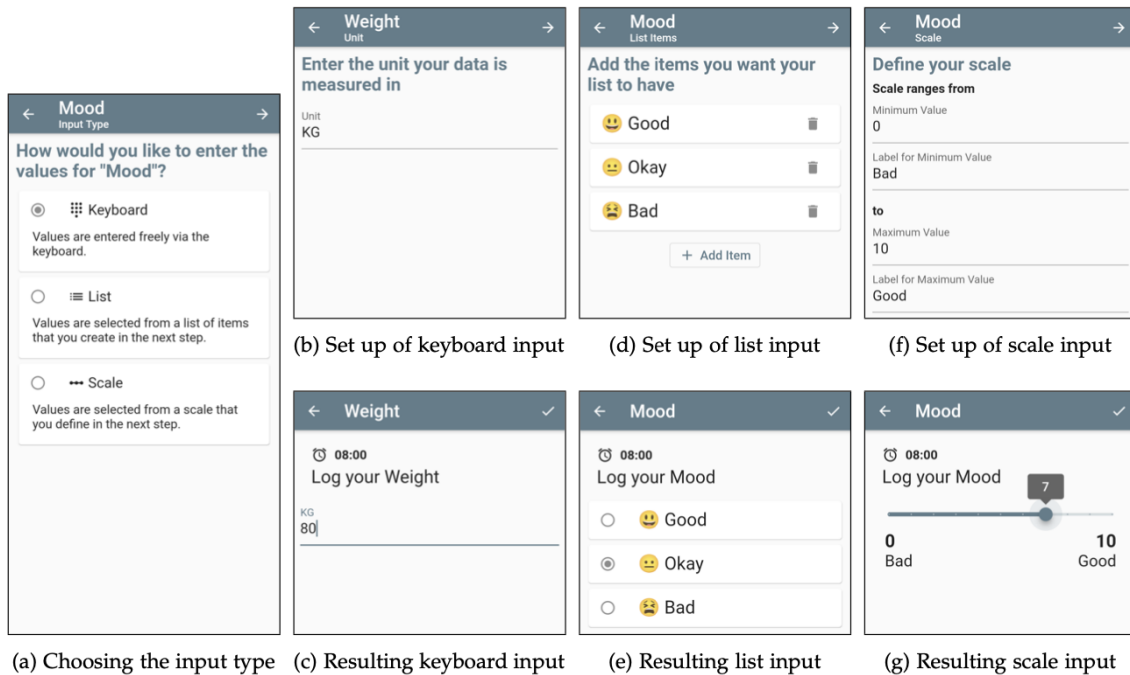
← Mood →
Input Type

How would you like to enter the values for "Mood"?

Keyboard
Values are entered freely via the keyboard.

List
Values are selected from a list of items that you create in the next step.

Scale
Values are selected from a scale that you define in the next step.

(a) Choosing the input type

← Weight →
Unit

Enter the unit your data is measured in

Unit
KG

(b) Set up of keyboard input

← Weight ✓

08:00
Log your Weight

KG
80

(c) Resulting keyboard input

← Mood →
List Items

Add the items you want your list to have

😃 Good
😐 Okay
😫 Bad

+ Add Item

(d) Set up of list input

← Mood ✓

08:00
Log your Mood

😃 Good
😐 Okay
😫 Bad

(e) Resulting list input

← Mood →
Scale

Define your scale

Scale ranges from

Minimum Value
0

Label for Minimum Value
Bad

to

Maximum Value
10

Label for Maximum Value
Good

(f) Set up of scale input

← Mood ✓

08:00
Log your Mood

7

0
Bad

10
Good

(g) Resulting scale input